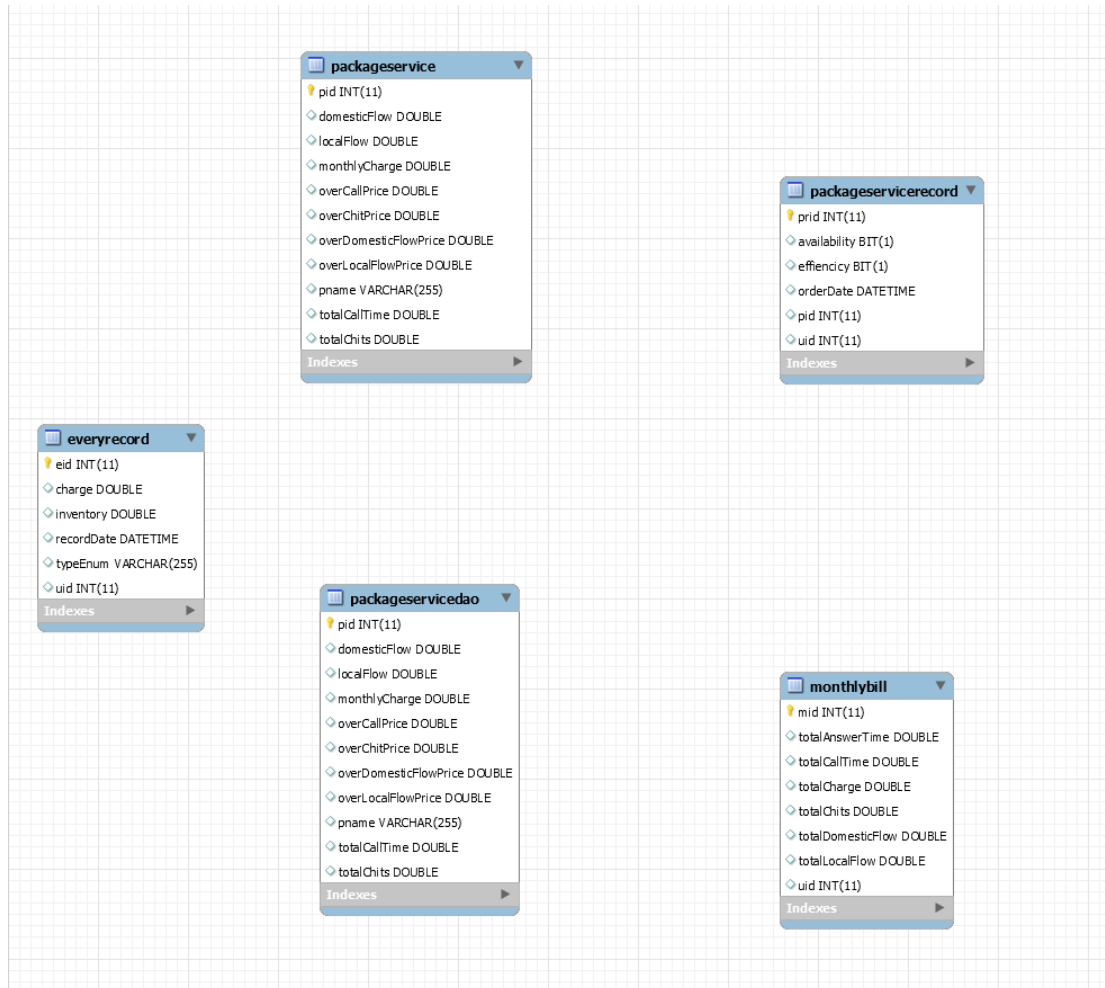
packageservice
pid INT(11)
domesticFlow DOUBLE
localFlow DOUBLE
monthlyCharge DOUBLE
overCallPrice DOUBLE
overChitPrice DOUBLE
overDomesticFlowPrice DOUBLE
overLocalFlowPrice DOUBLE
pname VARCHAR(255)
totalCallTime DOUBLE
totalChits DOUBLE
Indexes

packageservicerecord
prid INT(11)
availability BIT(1)
effiencicy BIT(1)
orderDate DATETIME
pid INT(11)
uid INT(11)
Indexes

everyrecord
eid INT(11)
charge DOUBLE
inventory DOUBLE
recordDate DATETIME
typeEnum VARCHAR(255)
uid INT(11)
Indexes

packageservicedao
pid INT(11)
domesticFlow DOUBLE
localFlow DOUBLE
monthlyCharge DOUBLE
overCallPrice DOUBLE
overChitPrice DOUBLE
overDomesticFlowPrice DOUBLE
overLocalFlowPrice DOUBLE
pname VARCHAR(255)
totalCallTime DOUBLE
totalChits DOUBLE
Indexes

monthlybill
mid INT(11)
totalAnswerTime DOUBLE
totalCallTime DOUBLE
totalCharge DOUBLE
totalChits DOUBLE
totalDomesticFlow DOUBLE
totalLocalFlow DOUBLE
uid INT(11)
Indexes